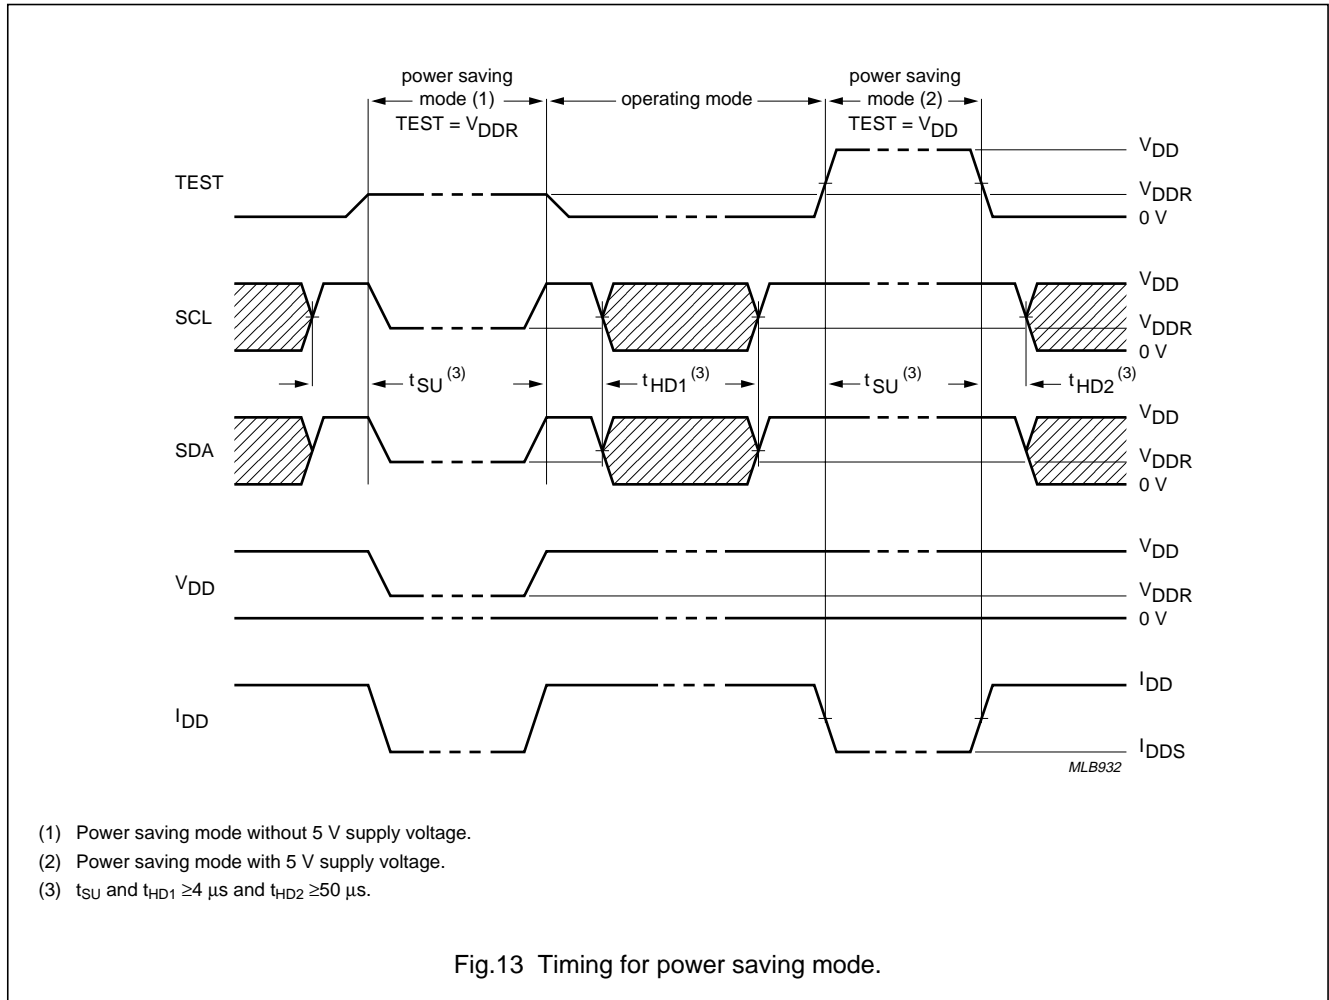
power saving mode (1)
TEST = $V_{DDR}$

operating mode

power saving mode (2)
TEST = $V_{DD}$

TEST

$V_{DD}$
$V_{DDR}$
0 V

SCL

$V_{DD}$
$V_{DDR}$
0 V

$t_{SU}^{(3)}$
$t_{HD1}^{(3)}$
$t_{SU}^{(3)}$
$t_{HD2}^{(3)}$

SDA

$V_{DD}$
$V_{DDR}$
0 V

$V_{DD}$

$V_{DD}$
$V_{DDR}$
0 V

$I_{DD}$

$I_{DD}$
$I_{DDS}$

MLB932

(1) Power saving mode without 5 V supply voltage.

(2) Power saving mode with 5 V supply voltage.

(3) $t_{SU}$ and $t_{HD1}$ $\geq$4 µs and $t_{HD2}$ $\geq$50 µs.

Fig.13 Timing for power saving mode.